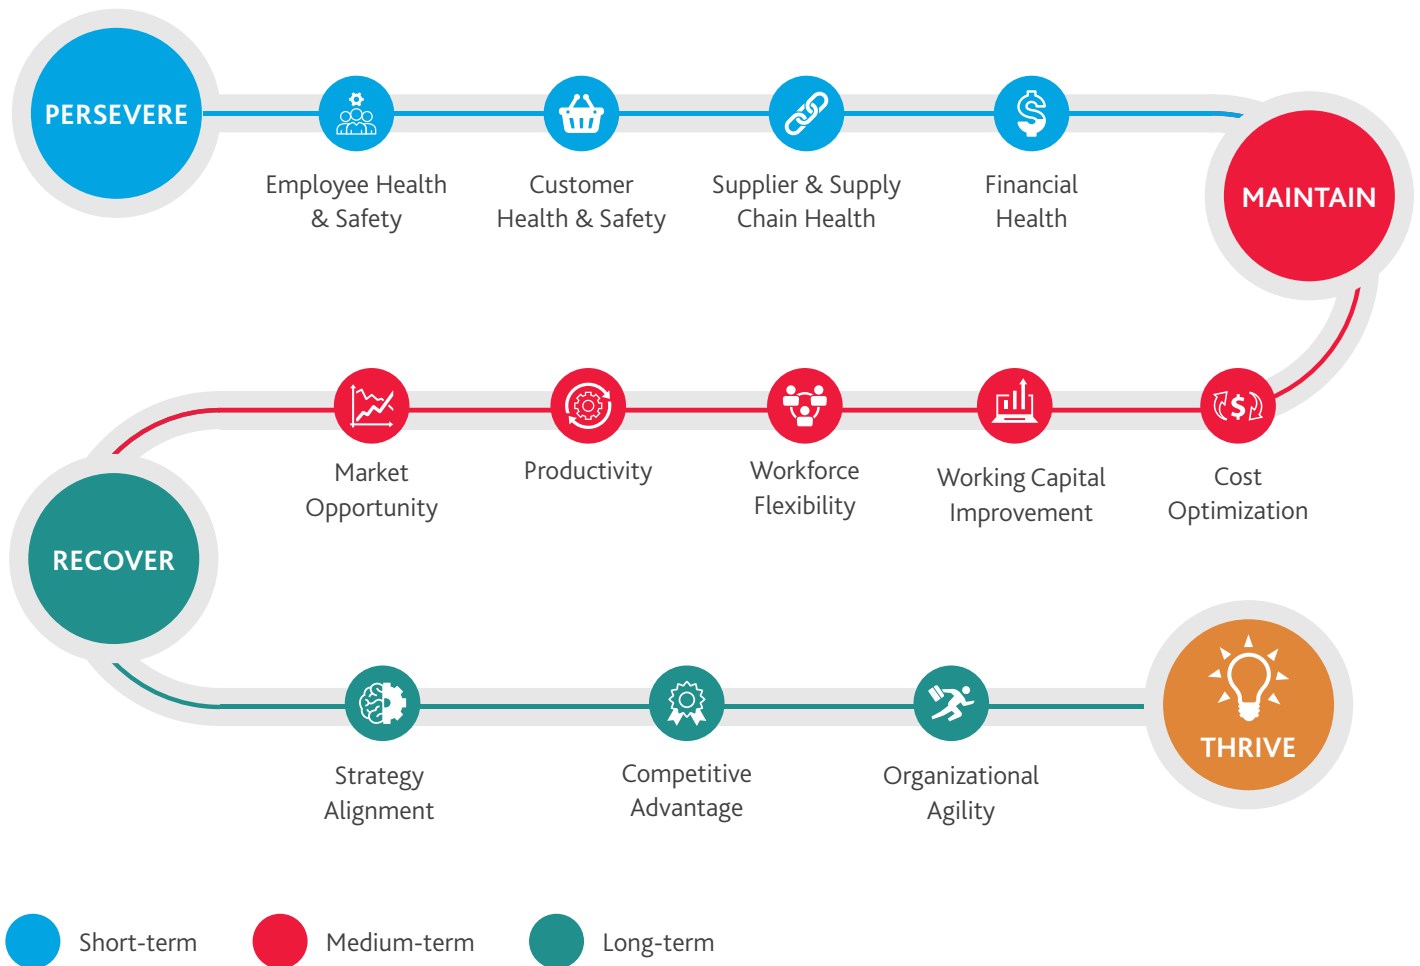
PERSEVERE

Employee Health & Safety

Customer Health & Safety

Supplier & Supply Chain Health

Financial Health

MAINTAIN

Market Opportunity

Productivity

Workforce Flexibility

Working Capital Improvement

Cost Optimization

RECOVER

Strategy Alignment

Competitive Advantage

Organizational Agility

THRIVE

Short-term

Medium-term

Long-term